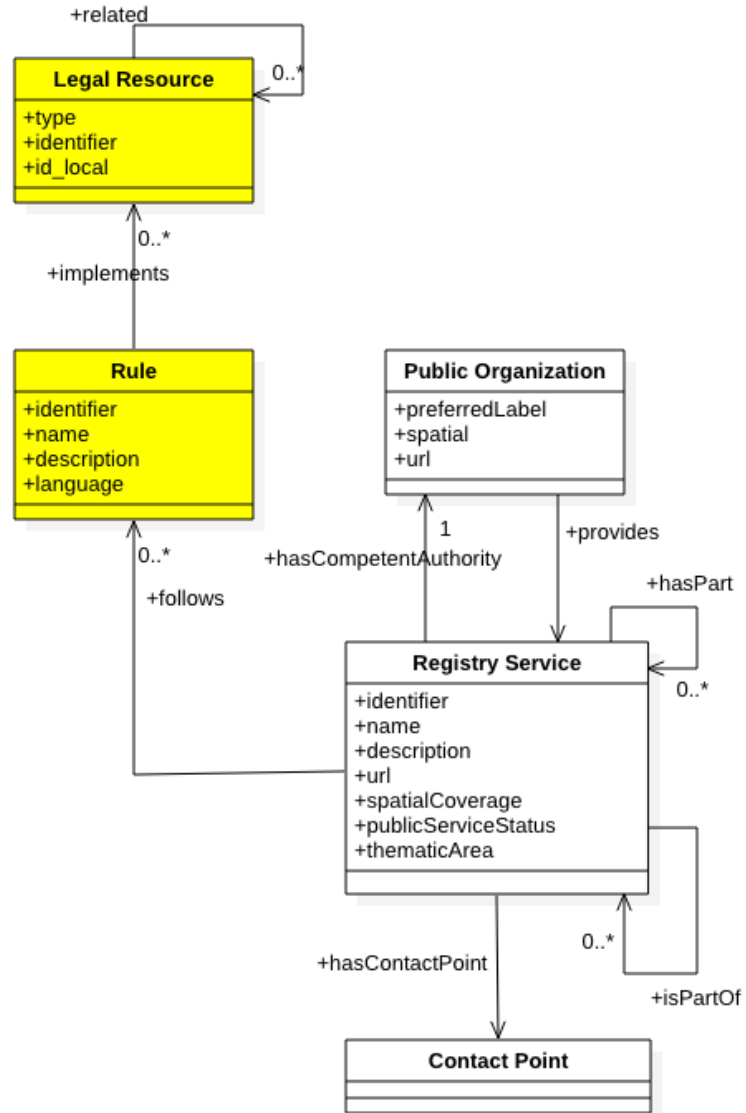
+related

0..*

Legal Resource

+type
+identifier
+id_local

0..*

+implements

Rule

+identifier
+name
+description
+language

0..*

+follows

Public Organization

+preferredLabel
+spatial
+url

1

+hasCompetentAuthority

+provides

+hasPart

Registry Service

0..*

+identifier
+name
+description
+url
+spatialCoverage
+publicServiceStatus
+thematicArea

0..*

+hasContactPoint

+isPartOf

Contact Point